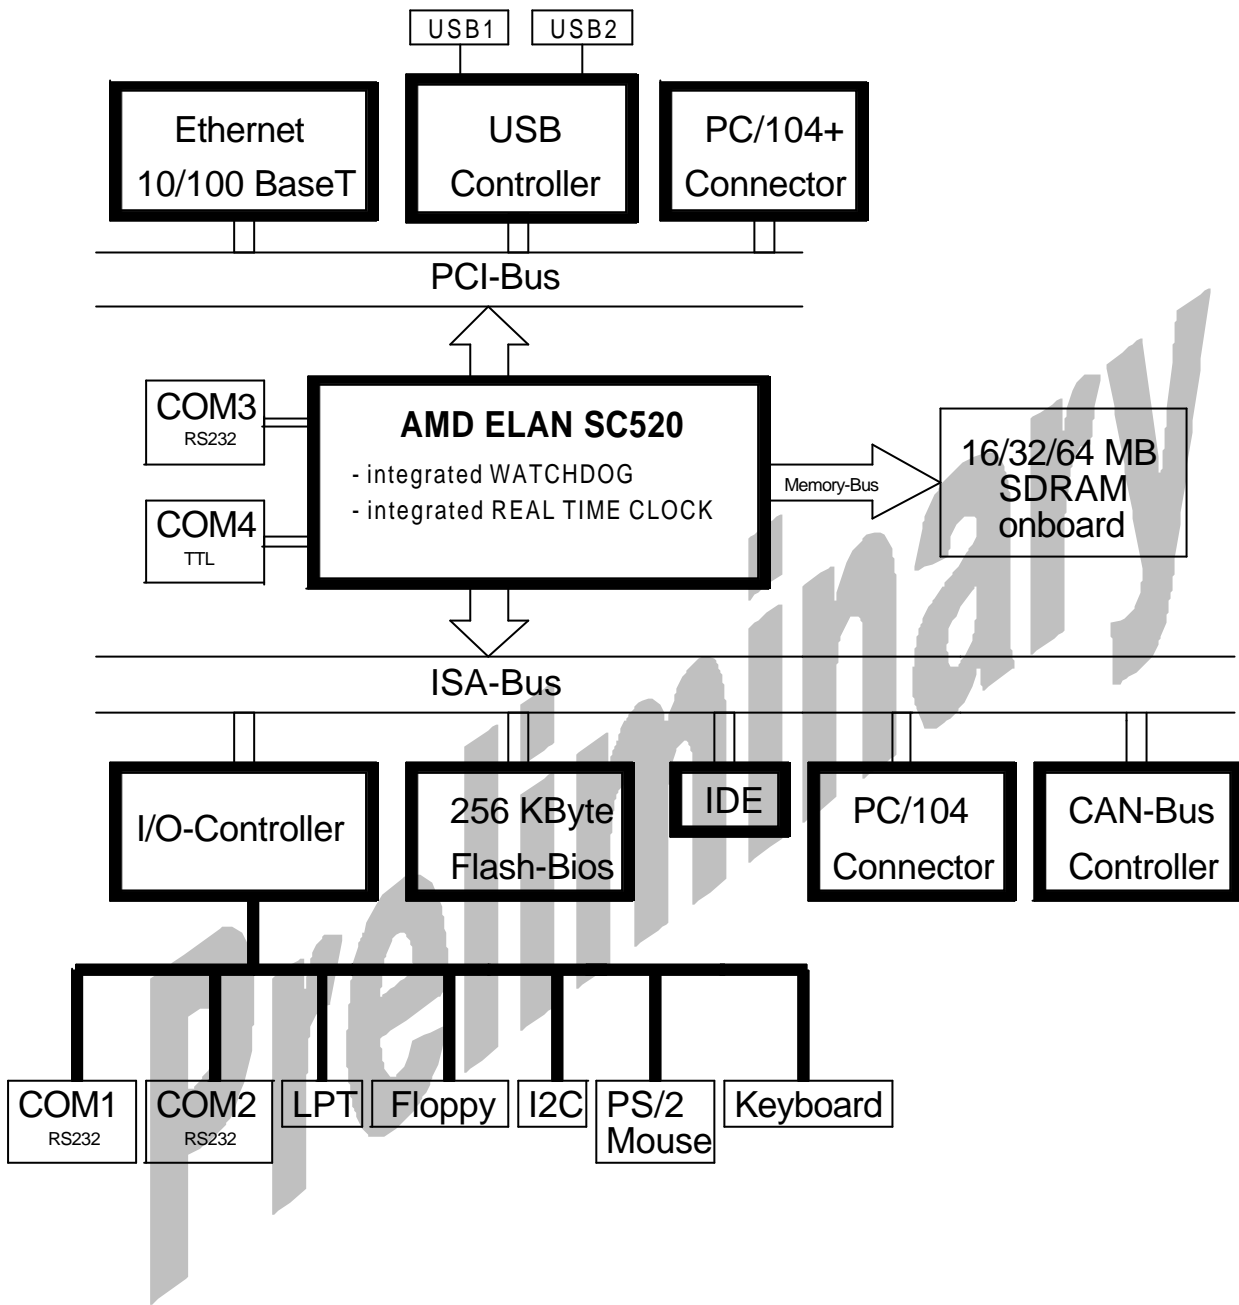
USB1
USB2

Ethernet 10/100 BaseT

USB Controller

PC/104+ Connector

PCI-Bus

COM3
RS232

AMD ELAN SC520
- integrated WATCHDOG
- integrated REAL TIME CLOCK

COM4
TTL

Memory-Bus

16/32/64 MB SDRAM onboard

ISA-Bus

I/O-Controller

256 KByte Flash-Bios

IDE

PC/104 Connector

CAN-Bus Controller

COM1
RS232

COM2
RS232

LPT

Floppy

I2C

PS/2 Mouse

Keyboard

Preliminary